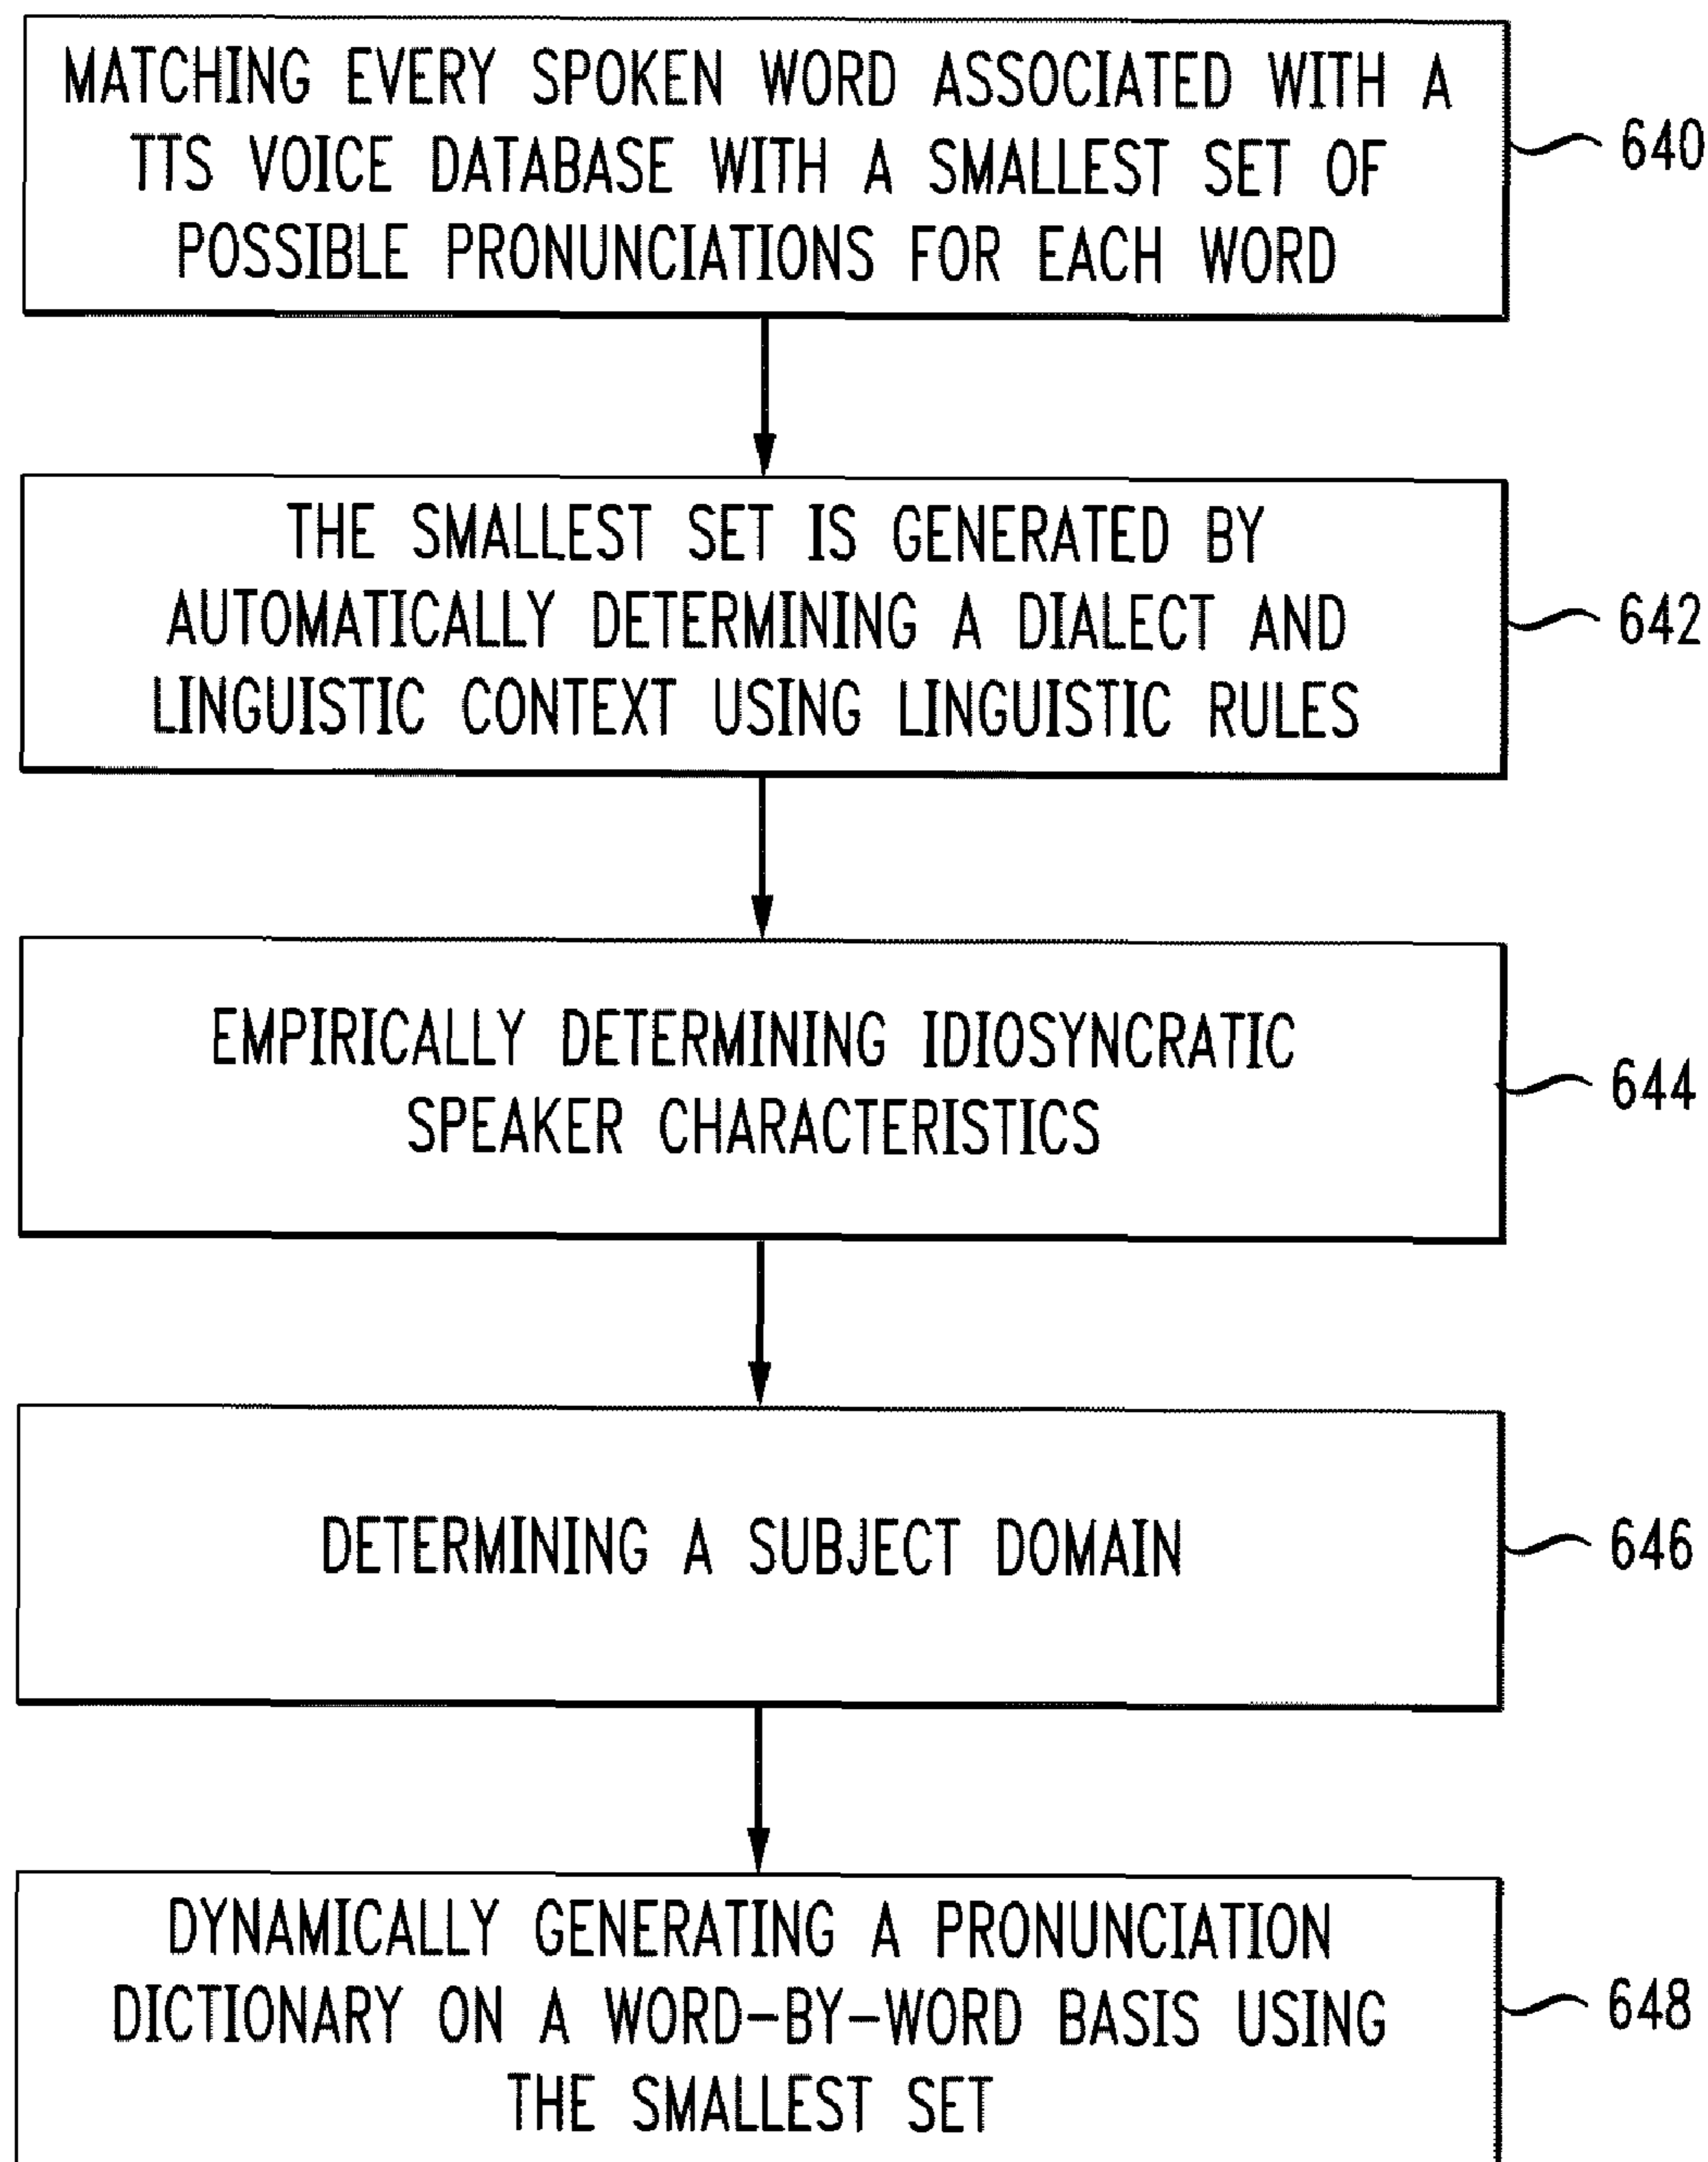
MATCHING EVERY SPOKEN WORD ASSOCIATED WITH A TTS VOICE DATABASE WITH A SMALLEST SET OF POSSIBLE PRONUNCIATIONS FOR EACH WORD

640

THE SMALLEST SET IS GENERATED BY AUTOMATICALLY DETERMINING A DIALECT AND LINGUISTIC CONTEXT USING LINGUISTIC RULES

642

EMPIRICALLY DETERMINING IDIOSYNCRATIC SPEAKER CHARACTERISTICS

644

DETERMINING A SUBJECT DOMAIN

646

DYNAMICALLY GENERATING A PRONUNCIATION DICTIONARY ON A WORD-BY-WORD BASIS USING THE SMALLEST SET

648